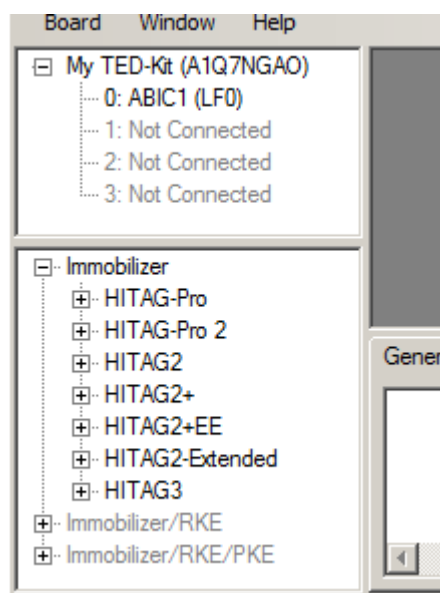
Board Window Help

My TED-Kit (A1Q7NGAO)
0: ABIC1 (LF0)
1: Not Connected
2: Not Connected
3: Not Connected

Immobilizer
HITAG-Pro
HITAG-Pro 2
HITAG2
HITAG2+
HITAG2+EE
HITAG2-Extended
HITAG3
Immobilizer/RKE
Immobilizer/RKE/PKE

Gener